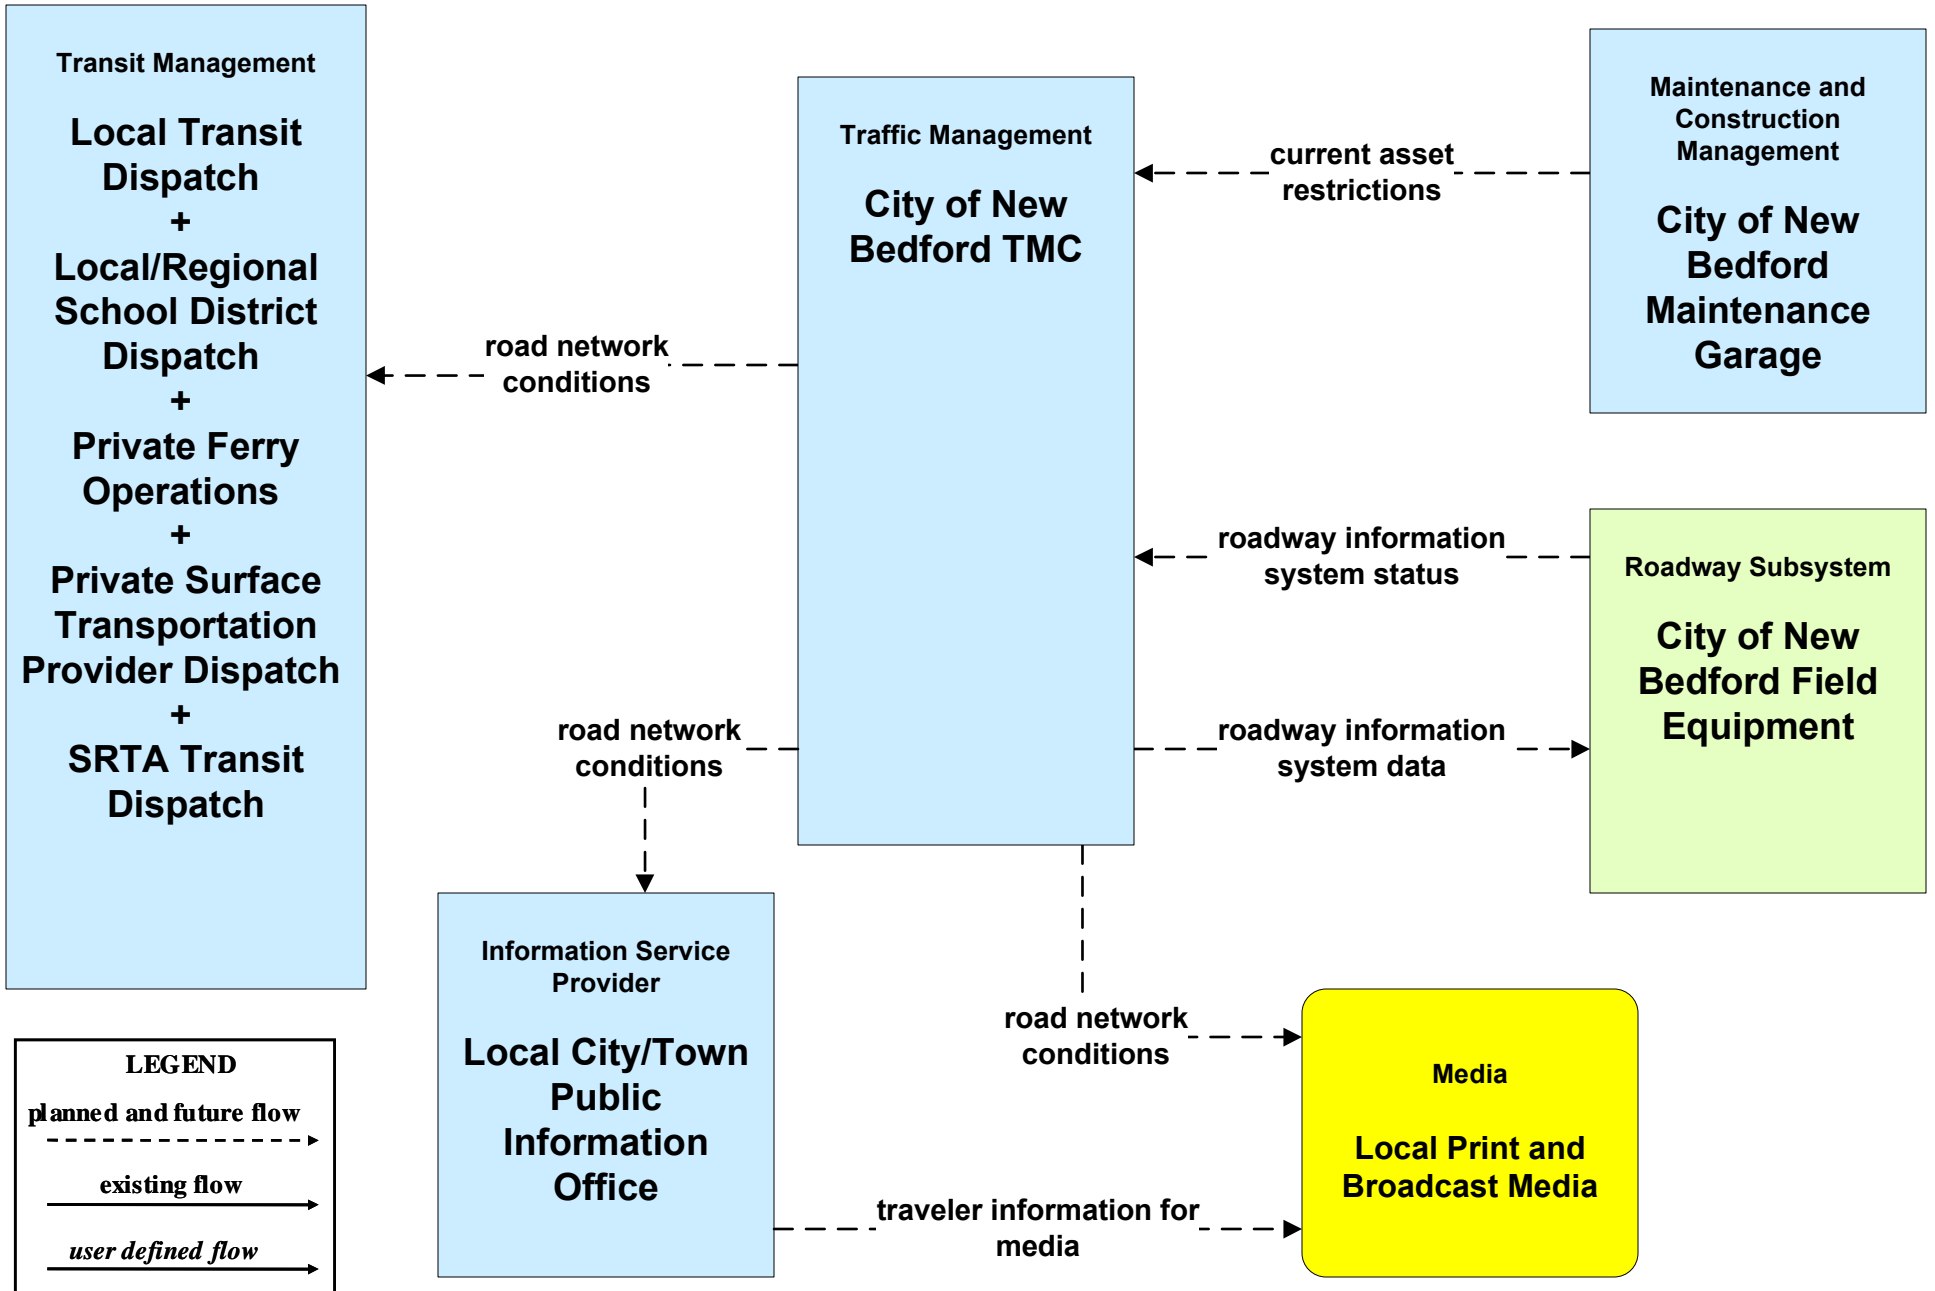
Transit Management

Local Transit Dispatch
+
Local/Regional School District Dispatch
+
Private Ferry Operations
+
Private Surface Transportation Provider Dispatch
+
SRTA Transit Dispatch

Traffic Management

City of New Bedford TMC

Maintenance and Construction Management

City of New Bedford Maintenance Garage

current asset restrictions

road network conditions

roadway information system status

Roadway Subsystem

City of New Bedford Field Equipment

roadway information system data

road network conditions

Information Service Provider

Local City/Town Public Information Office

road network conditions

Media

Local Print and Broadcast Media

traveler information for media

LEGEND
planned and future flow
existing flow
user defined flow